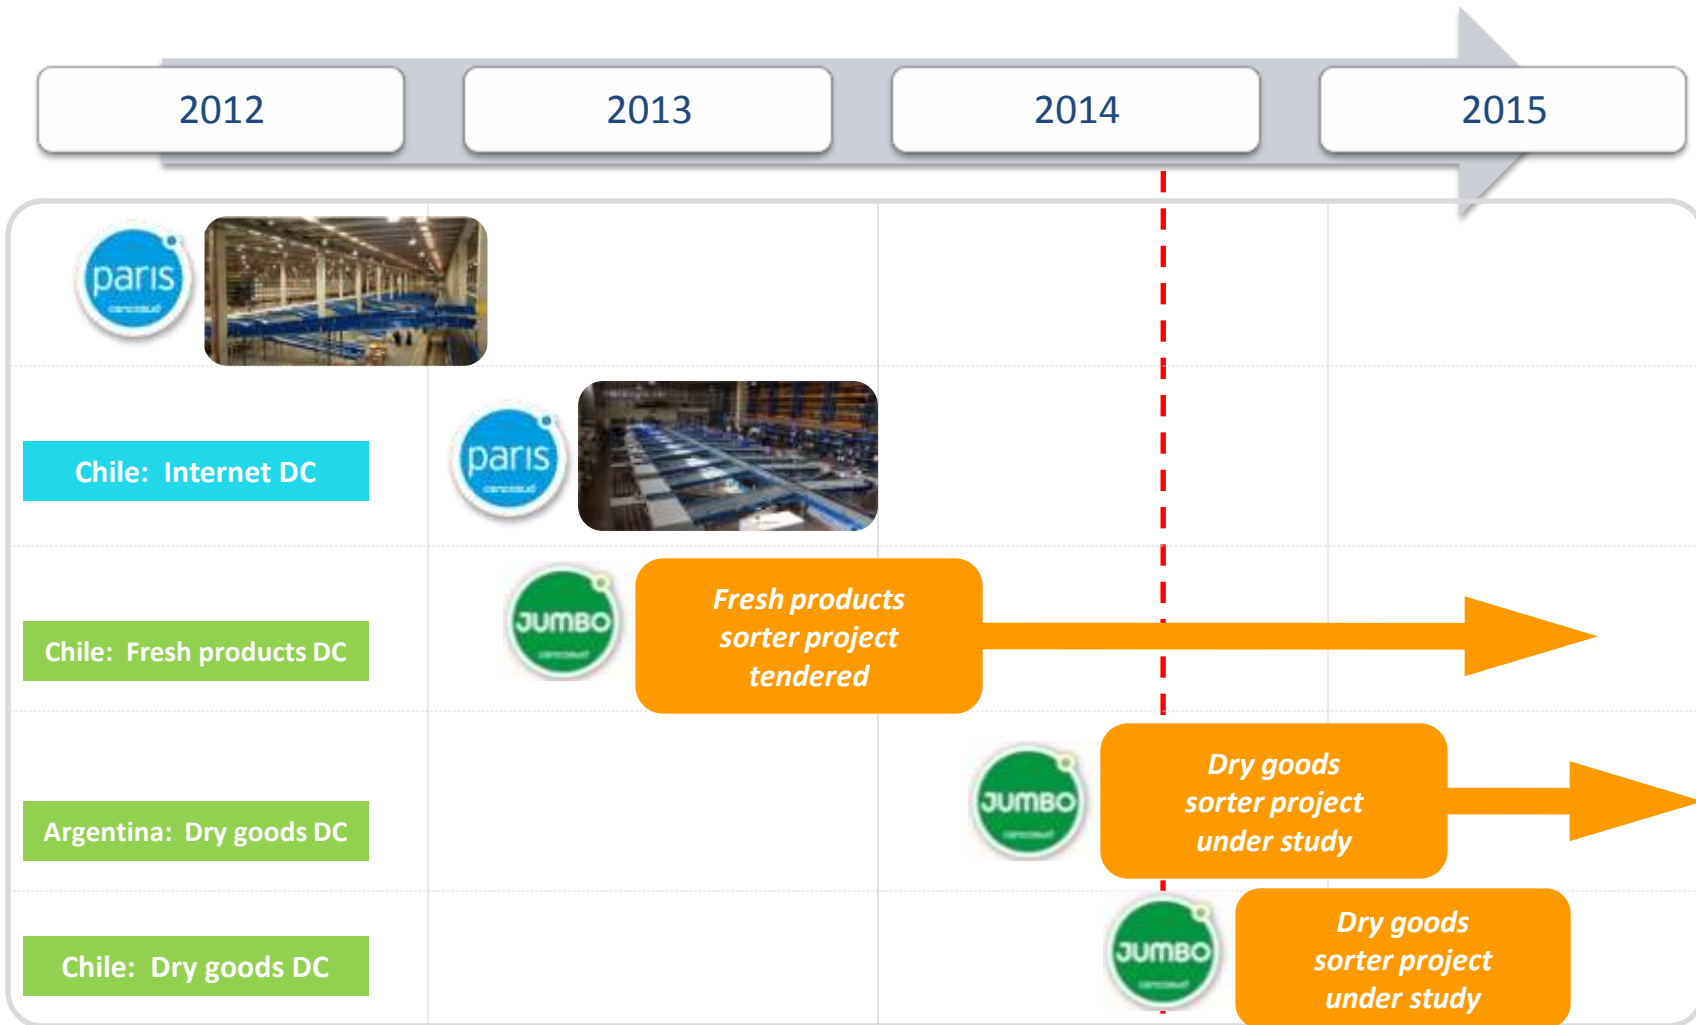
2012

2013

2014

2015

paris

Chile: Internet DC

paris

Chile: Fresh products DC

JUMBO

Fresh products sorter project tendered

Argentina: Dry goods DC

JUMBO

Dry goods sorter project under study

Chile: Dry goods DC

JUMBO

Dry goods sorter project under study